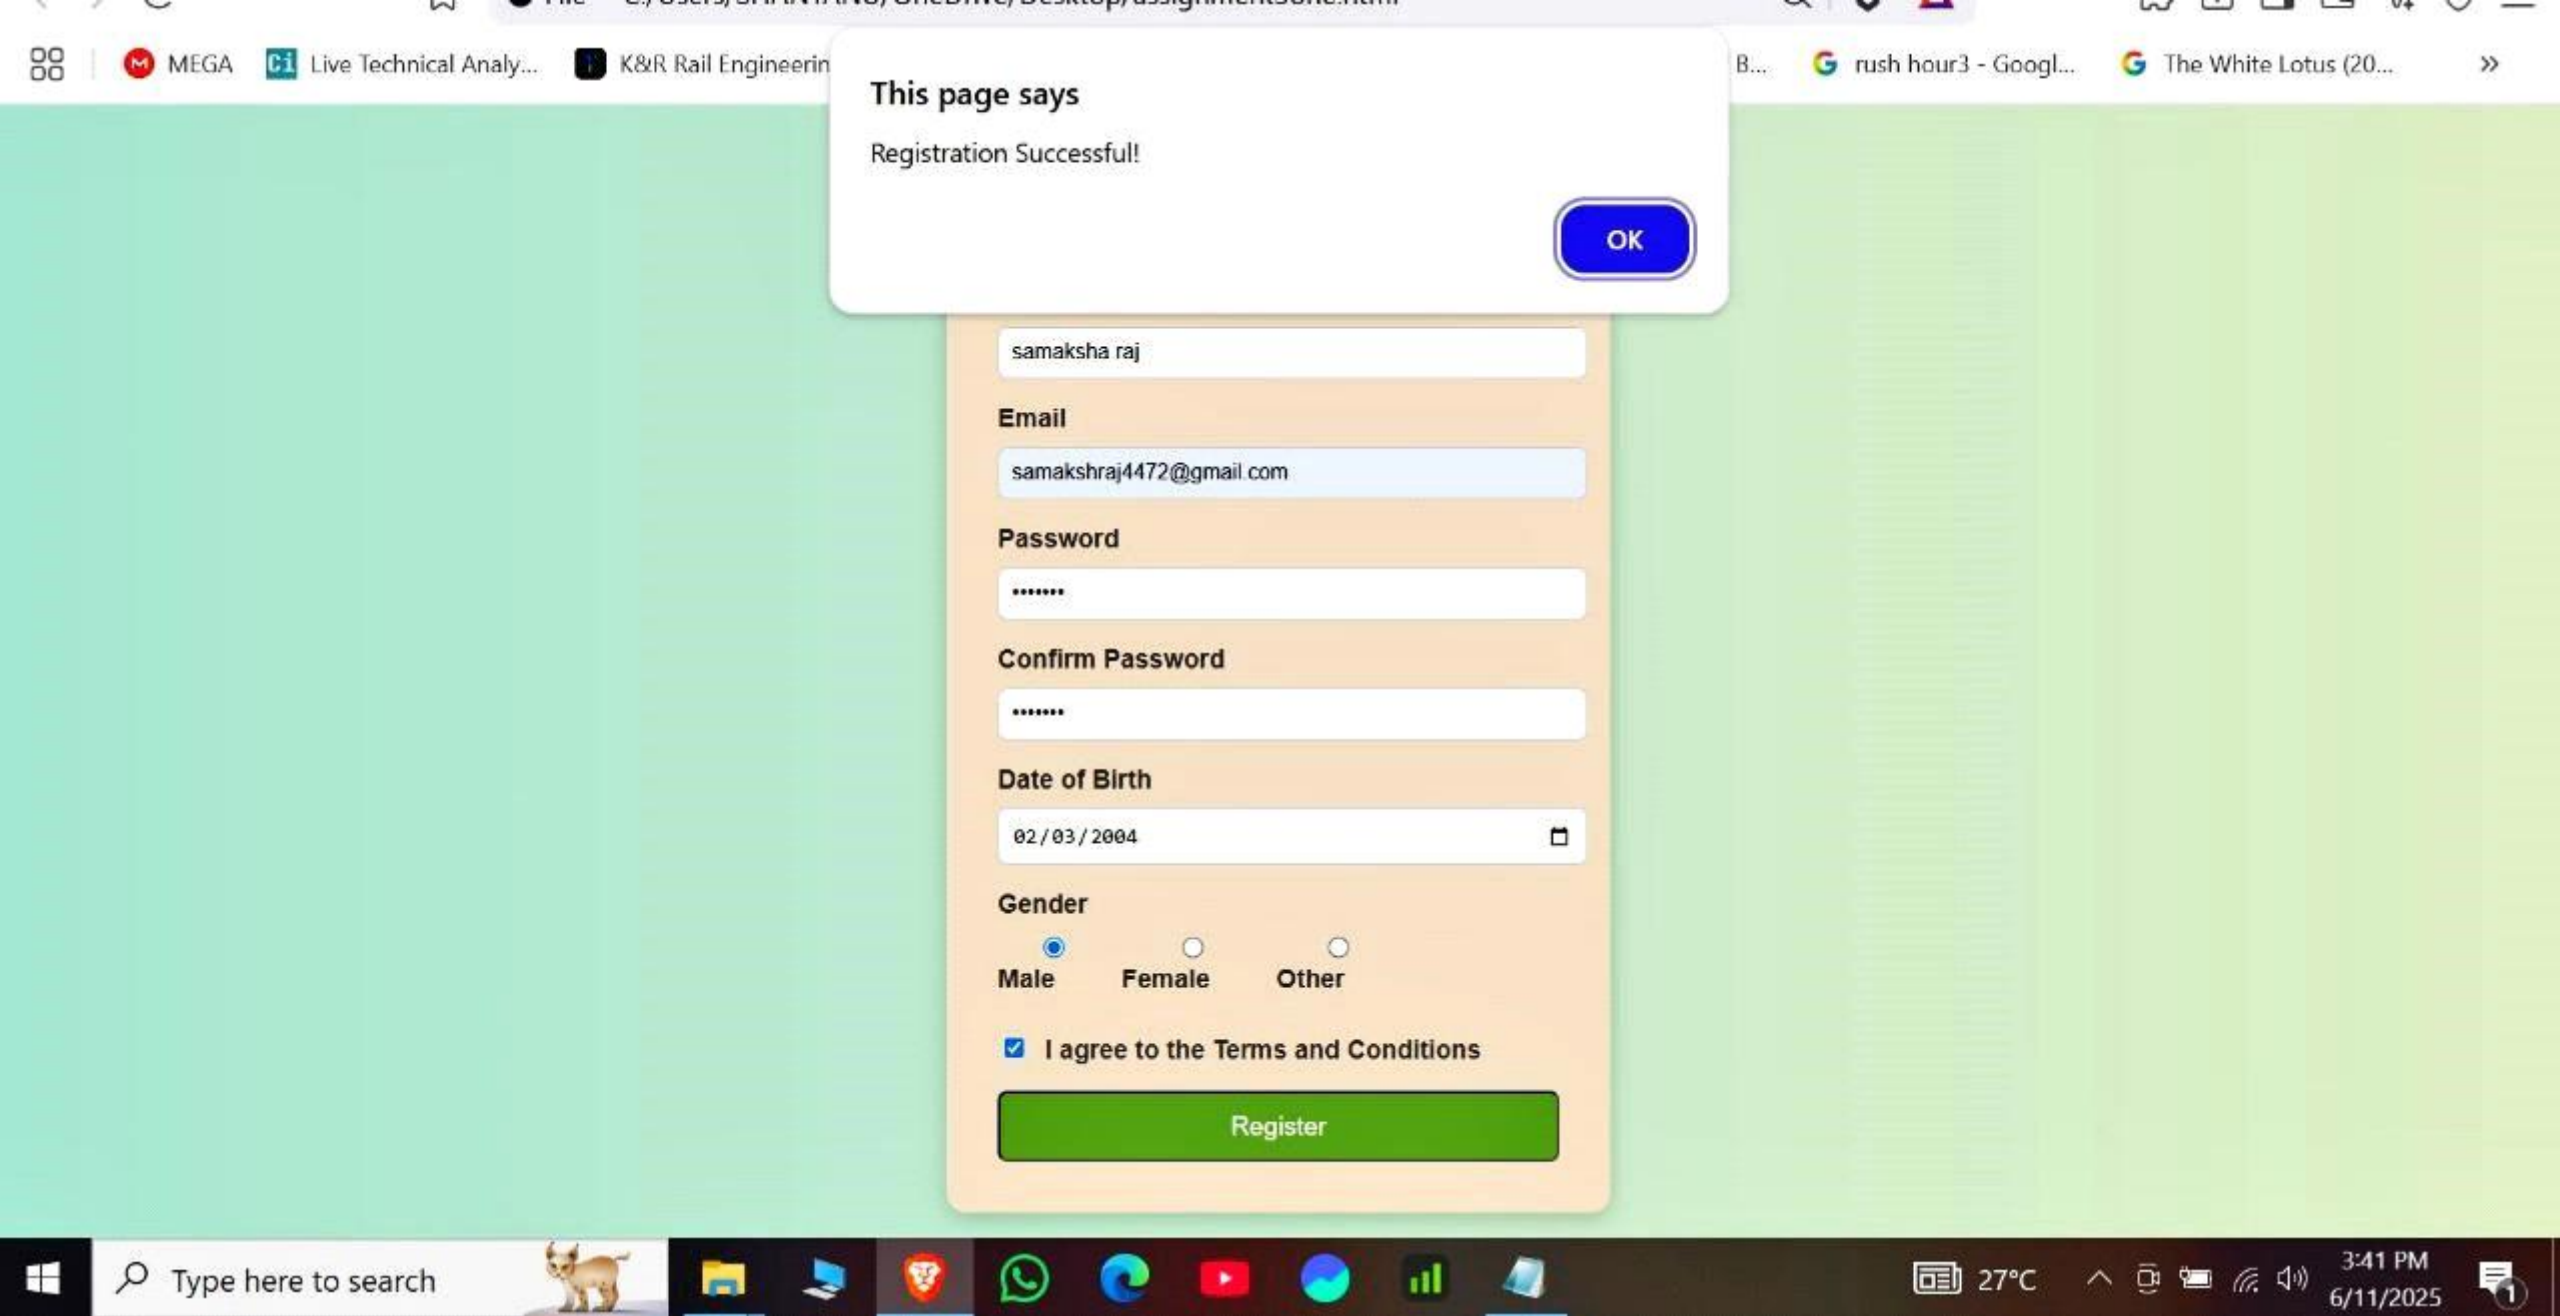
MEGA Live Technical Analy... K&R Rail Engineerin B... rush hour3 - Googl... The White Lotus (20...

This page says

Registration Successful!

OK

samaksha raj

Email

samakshraj4472@gmail.com

Password

•••••••

Confirm Password

•••••••

Date of Birth

02/03/2004

Gender

Male Female Other

I agree to the Terms and Conditions

Register

Type here to search

27°C

3:41 PM
6/11/2025